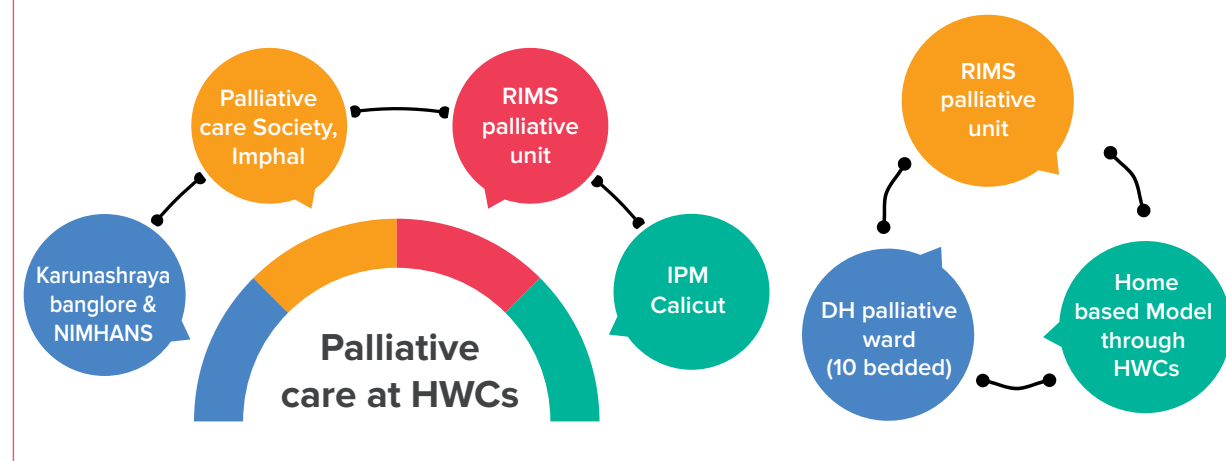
Palliative care Society, Imphal

RIMS palliative unit

Karunashraya banglore & NIMHANS

IPM Calicut

Palliative care at HWCs

RIMS palliative unit

DH palliative ward (10 bedded)

Home based Model through HWCs